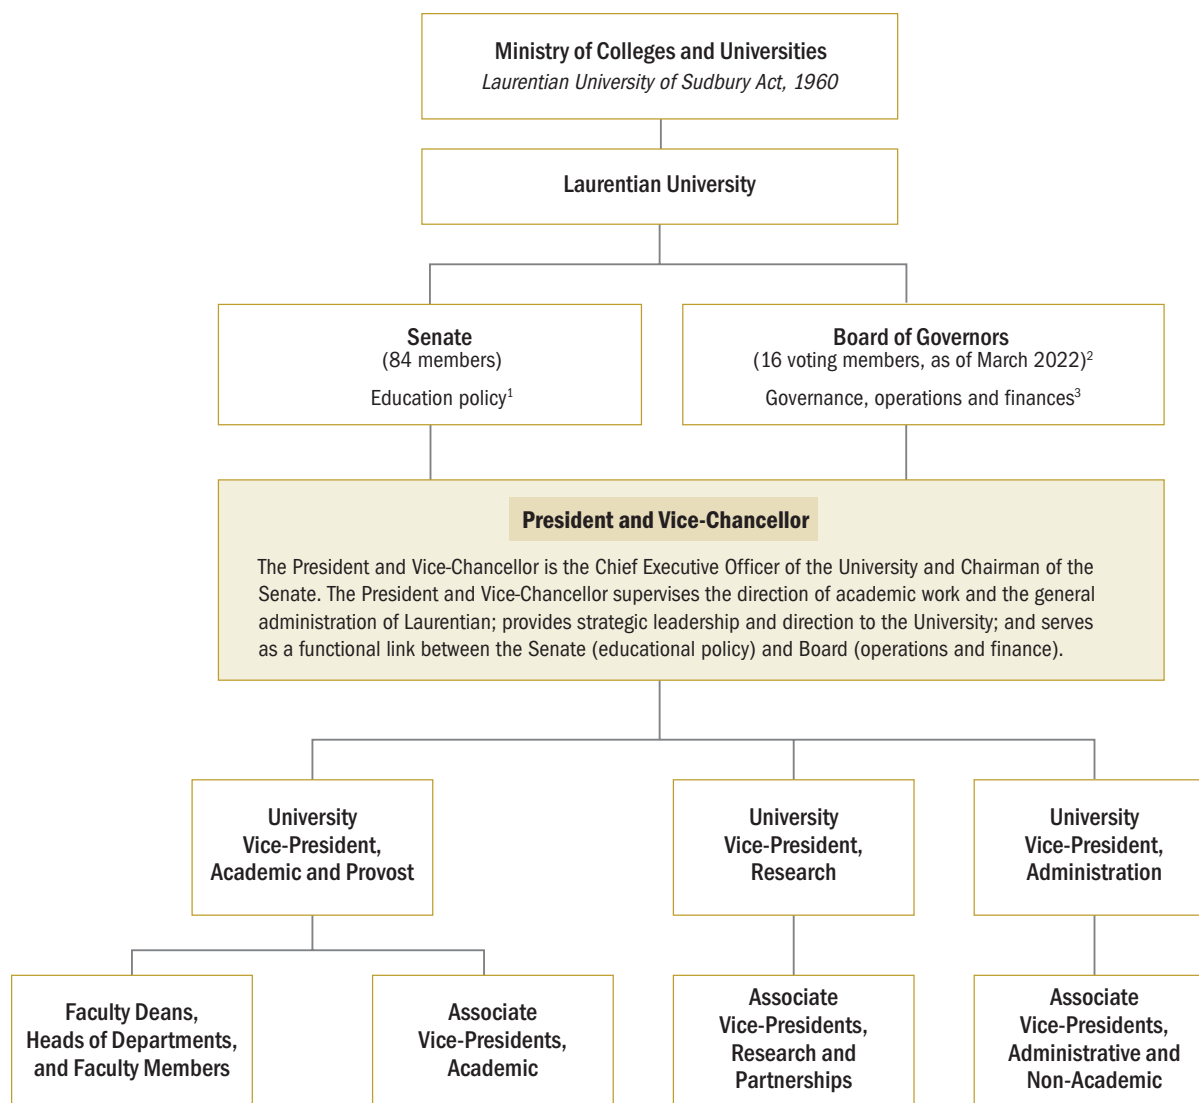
Ministry of Colleges and Universities
*Laurentian University of Sudbury Act, 1960*

Laurentian University

Senate
(84 members)

Education policy$^1$

Board of Governors
(16 voting members, as of March 2022)$^2$

Governance, operations and finances$^3$

President and Vice-Chancellor

The President and Vice-Chancellor is the Chief Executive Officer of the University and Chairman of the Senate. The President and Vice-Chancellor supervises the direction of academic work and the general administration of Laurentian; provides strategic leadership and direction to the University; and serves as a functional link between the Senate (educational policy) and Board (operations and finance).

University Vice-President, Academic and Provost

University Vice-President, Research

University Vice-President, Administration

Faculty Deans, Heads of Departments, and Faculty Members

Associate Vice-Presidents, Academic

Associate Vice-Presidents, Research and Partnerships

Associate Vice-Presidents, Administrative and Non-Academic